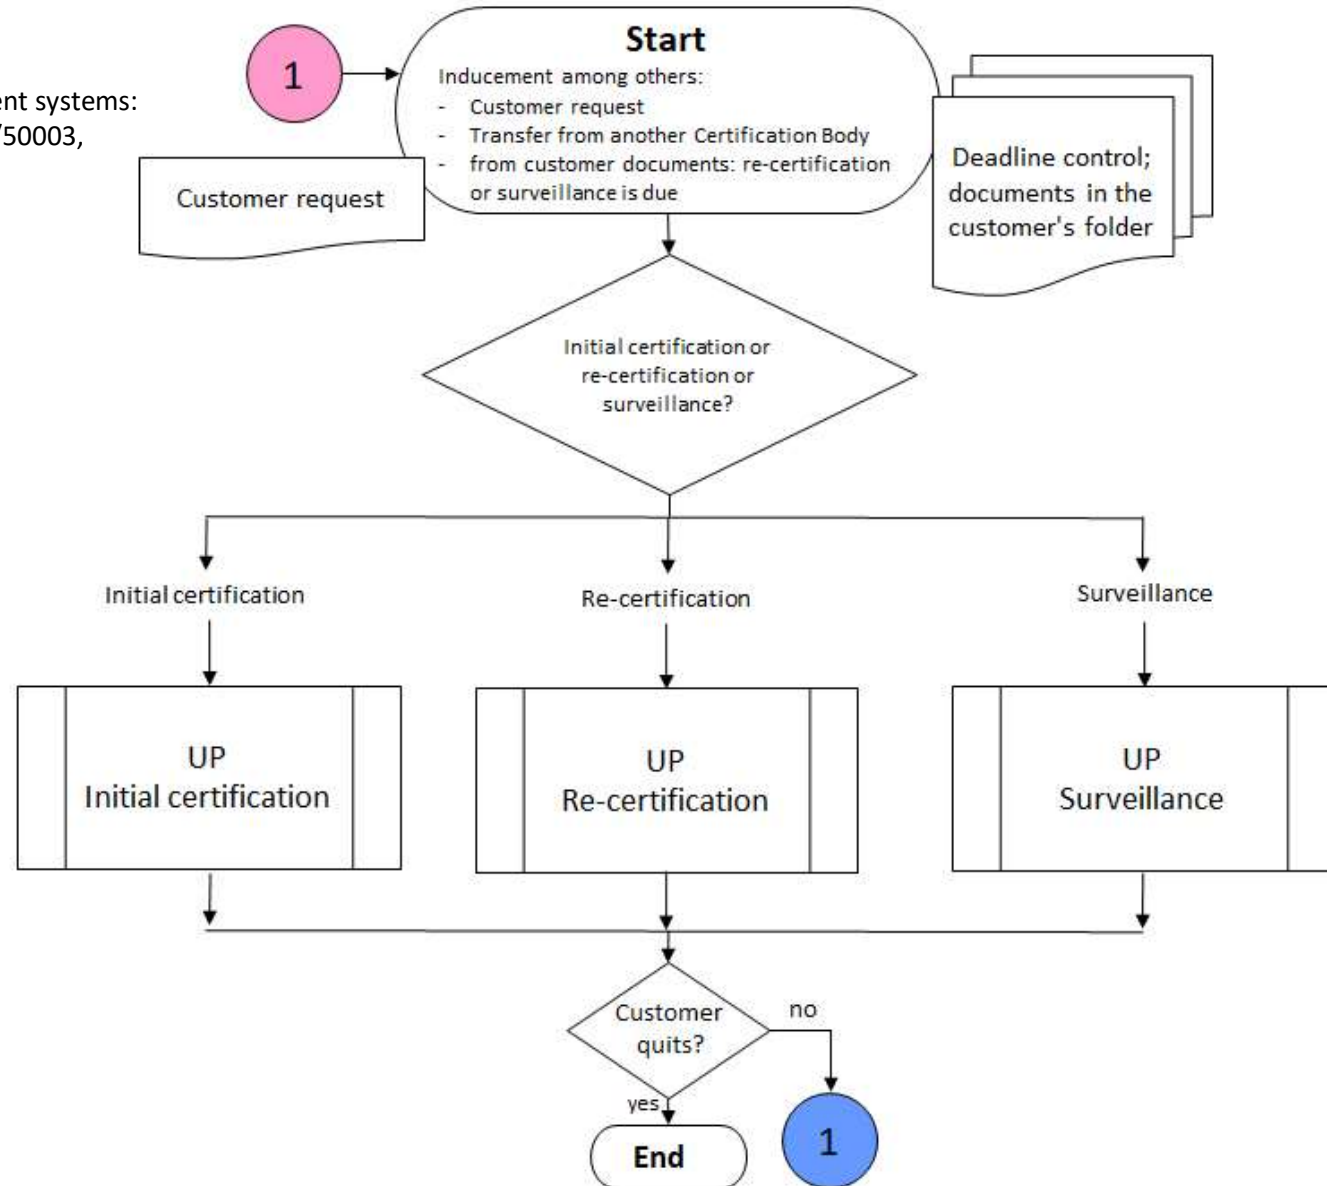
ent systems:
'50003,

1

Start
Inducement among others:
- Customer request
- Transfer from another Certification Body
- from customer documents: re-certification or surveillance is due

Customer request

Deadline control; documents in the customer's folder

Initial certification or re-certification or surveillance?

Initial certification

Re-certification

Surveillance

UP
Initial certification

UP
Re-certification

UP
Surveillance

Customer quits?

no

yes

End

1